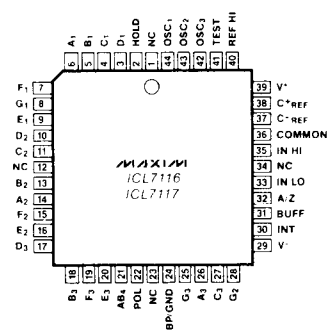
A₁ 6
B₁ 5
C₁ 4
D₁ 3
HOLD 2
NC 1
OSC₁ 44
OSC₂ 43
OSC₃ 42
TEST 41
REF HI 40

F₁ 7
G₁ 8
E₁ 9
D₂ 10
C₂ 11
NC 12
B₂ 13
A₂ 14
F₂ 15
E₂ 16
D₃ 17

39 V⁺
38 C⁺REF
37 C⁻REF
36 COMMON
35 IN HI
34 NC
33 IN LO
32 A/Z
31 BUFF
30 INT
29 V⁻

MAXIM
ICL7116
ICL7117

18 B₃
19 F₃
20 E₃
21 AB₄
22 POL
23 NC
24 BP/GND
25 G₃
26 A₃
27 C₃
28 G₂